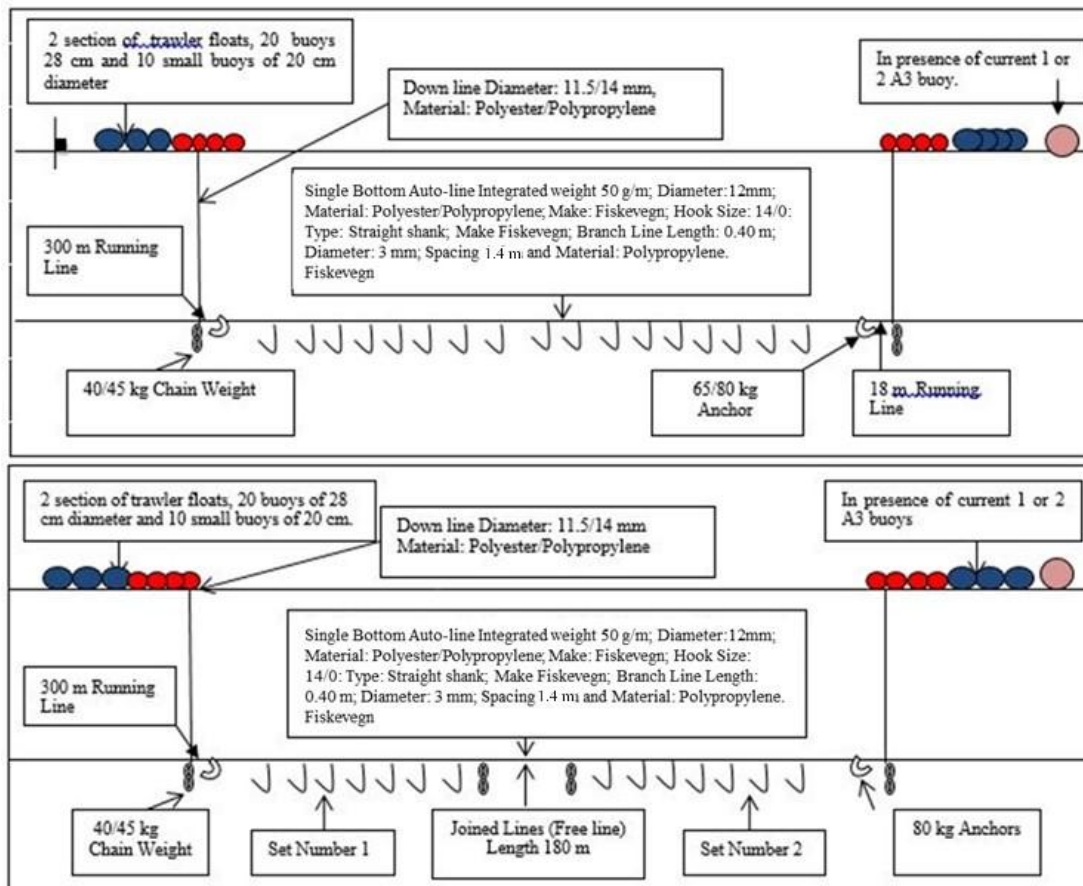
2 section of trawler floats, 20 buoys 28 cm and 10 small buoys of 20 cm diameter

Down line Diameter: 11.5/14 mm, Material: Polyester/Polypropylene

In presence of current 1 or 2 A3 buoy.

Single Bottom Auto-line Integrated weight 50 g/m; Diameter:12mm; Material: Polyester/Polypropylene; Make: Fiskevegn; Hook Size: 14/0: Type: Straight shank; Make Fiskevegn; Branch Line Length: 0.40 m; Diameter: 3 mm; Spacing 1.4 m and Material: Polypropylene. Fiskevegn

300 m Running Line

40/45 kg Chain Weight

65/80 kg Anchor

18 m Running Line

2 section of trawler floats, 20 buoys of 28 cm diameter and 10 small buoys of 20 cm.

Down line Diameter: 11.5/14 mm Material: Polyester/Polypropylene

In presence of current 1 or 2 A3 buoys

Single Bottom Auto-line Integrated weight 50 g/m; Diameter:12mm; Material: Polyester/Polypropylene; Make: Fiskevegn; Hook Size: 14/0: Type: Straight shank; Make Fiskevegn; Branch Line Length: 0.40 m; Diameter: 3 mm; Spacing 1.4 m and Material: Polypropylene. Fiskevegn

300 m Running Line

40/45 kg Chain Weight

Set Number 1

Joined Lines (Free line) Length 180 m

Set Number 2

80 kg Anchors